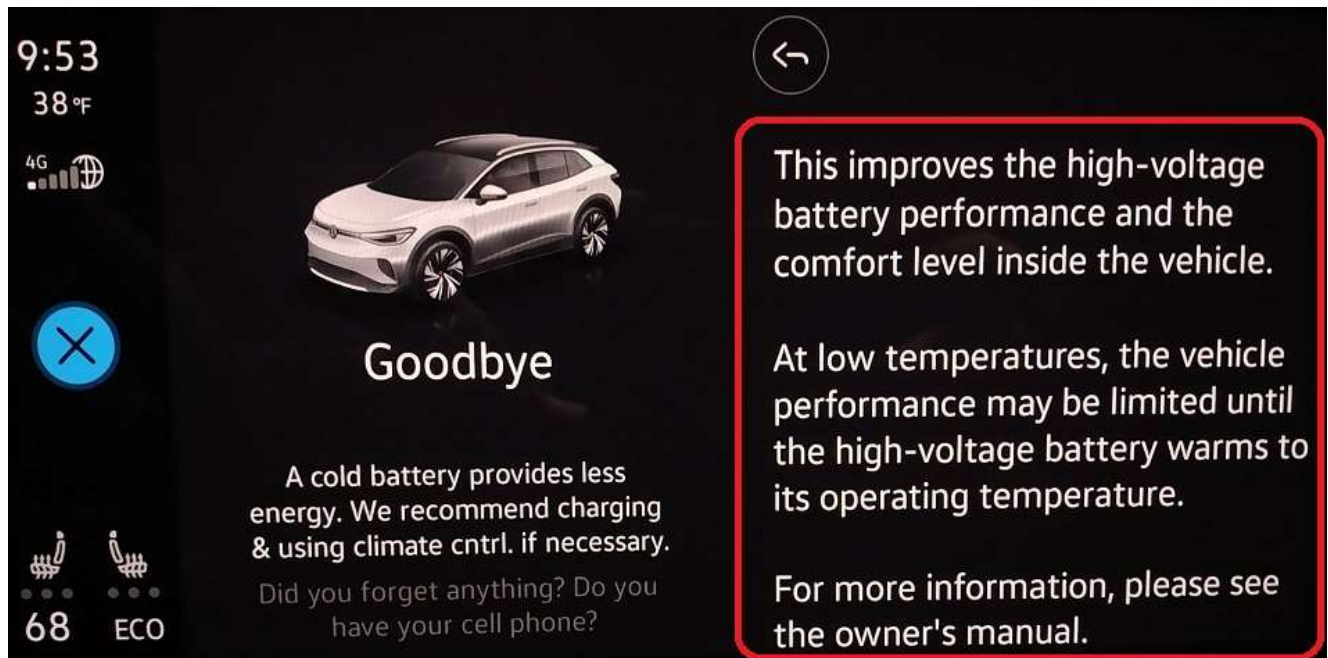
9:53
38°F
4G

Goodbye

A cold battery provides less energy. We recommend charging & using climate cntrl. if necessary.

Did you forget anything? Do you have your cell phone?

68 ECO

This improves the high-voltage battery performance and the comfort level inside the vehicle.

At low temperatures, the vehicle performance may be limited until the high-voltage battery warms to its operating temperature.

For more information, please see the owner's manual.